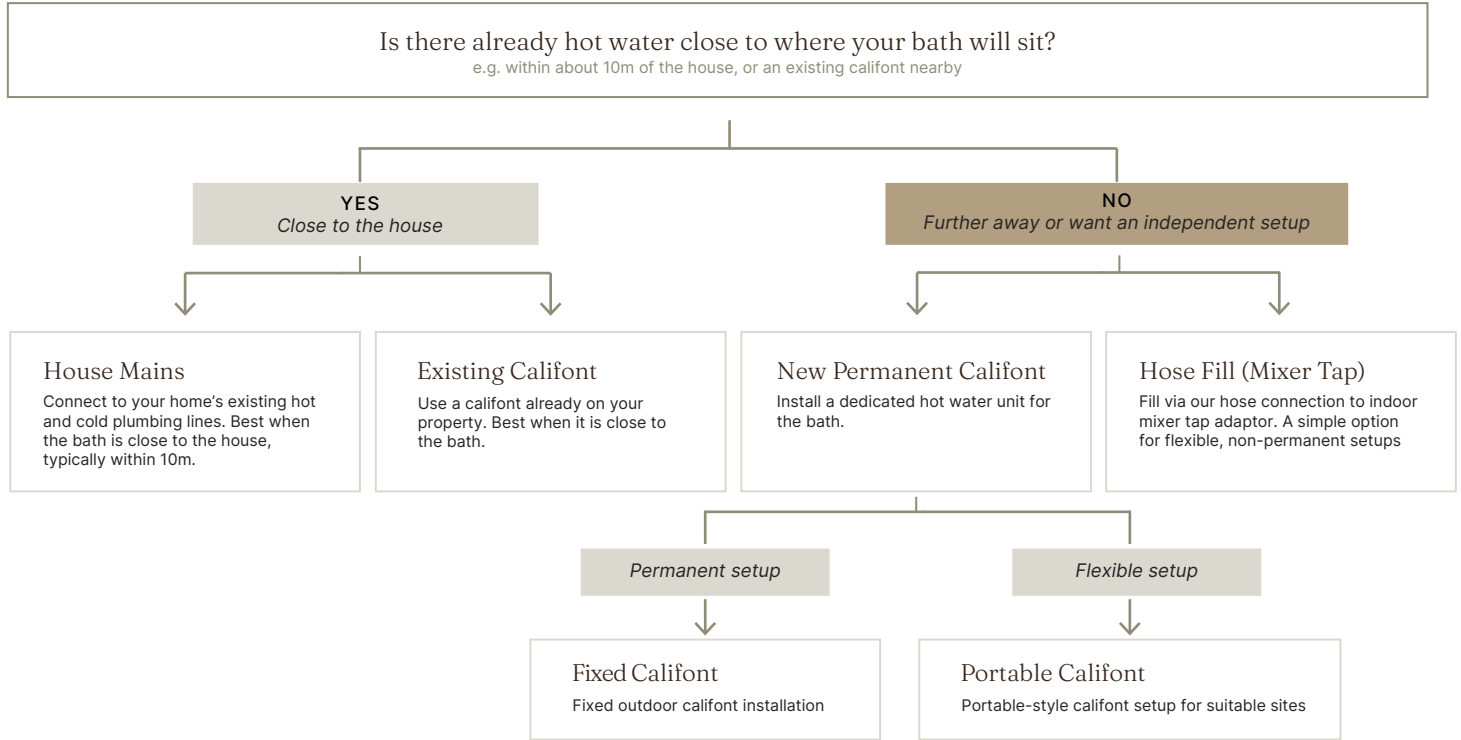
Is there already hot water close to where your bath will sit?
e.g. within about 10m of the house, or an existing califont nearby

YES
Close to the house

NO
Further away or want an independent setup

House Mains
Connect to your home's existing hot and cold plumbing lines. Best when the bath is close to the house, typically within 10m.

Existing Califont
Use a califont already on your property. Best when it is close to the bath.

New Permanent Califont
Install a dedicated hot water unit for the bath.

Hose Fill (Mixer Tap)
Fill via our hose connection to indoor mixer tap adaptor. A simple option for flexible, non-permanent setups

Permanent setup

Flexible setup

Fixed Califont
Fixed outdoor califont installation

Portable Califont
Portable-style califont setup for suitable sites